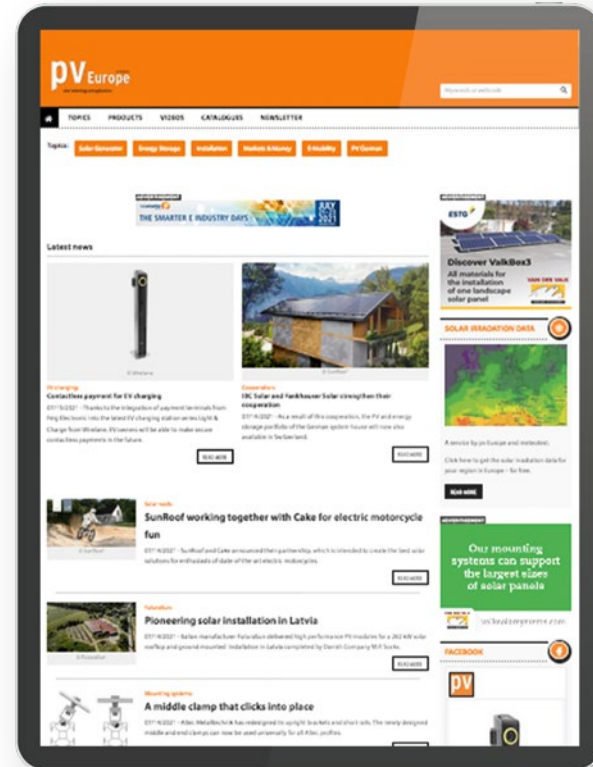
pV Europe

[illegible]

TOPICS PRODUCTS VIDEOS CATALOGUES NEWSLETTER

Topics: Solar Generator Energy Storage Installation Markets & Money E-Mobility PV German

THE SMARTER E INDUSTRY DAYS JULY 2021

Latest news

EV charging
Contactless payment for EV charging
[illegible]

READ MORE

Cooperation
EBC Solar and Fankhauser Solar strengthen their cooperation
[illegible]

READ MORE

Solar roofs
SunRoof working together with Cake for electric motorcycle fun
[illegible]

READ MORE

Pioneering solar installation in Latvia
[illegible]

READ MORE

Mounting systems
A middle clamp that clicks into place
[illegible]

ADVERTISEMENT
ESTG
Discover ValkBox3
All materials for the installation of one landscape solar panel
VAN DER VALK

SOLAR IRRADIATION DATA

A service by pv Europe and meteotest.
Click here to get the solar irradiation data for your region in Europe – for free.

READ MORE

ADVERTISEMENT
Our mounting systems can support the largest sizes of solar panels
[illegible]

FACEBOOK
pv